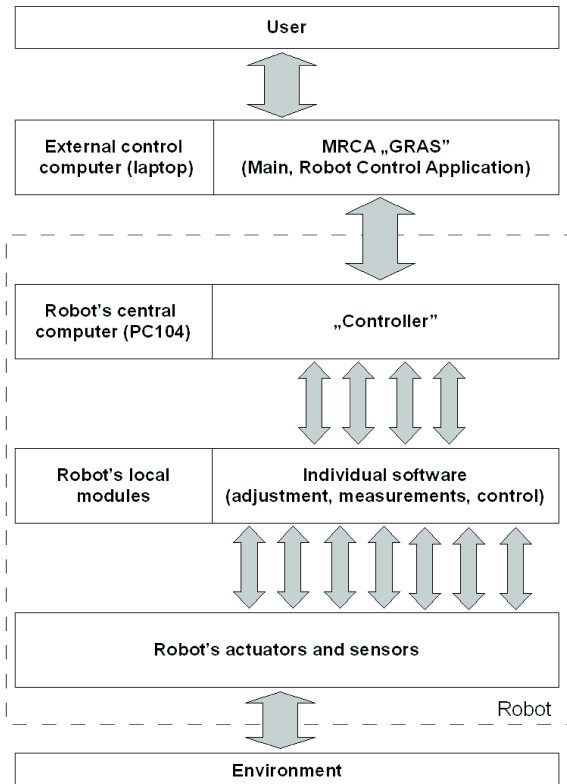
User

External control computer (laptop)

MRCA „GRAS" (Main, Robot Control Application)

Robot's central computer (PC104)

„Controller"

Robot's local modules

Individual software (adjustment, measurements, control)

Robot's actuators and sensors

Robot

Environment